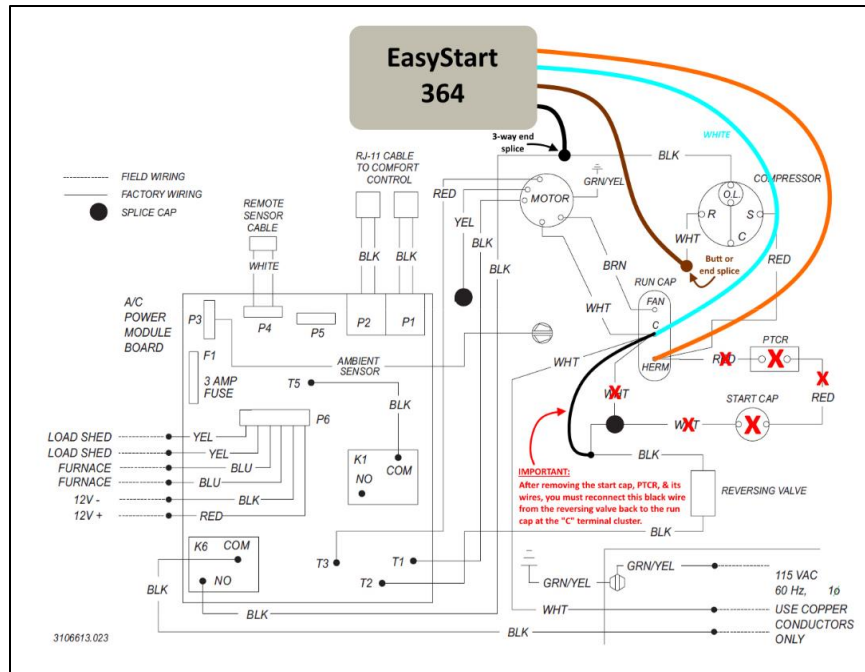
EasyStart 364

3-way end splice

WHITE

BLK

COMPRESSOR

FIELD WIRING
FACTORY WIRING
SPLICE CAP

RJ-11 CABLE TO COMFORT CONTROL

RED

GRN/YEL

MOTOR

O.L.

R

S

C

WHT

YEL

BLK

BLK

Butt or end splice

RED

REMOTE SENSOR CABLE

WHITE

BLK

BLK

BRN

RUN CAP

FAN

C

HERM

A/C POWER MODULE BOARD

P3

P4

P5

P2

P1

WHT

F1

3 AMP FUSE

AMBIENT SENSOR

WHT

PTCR

RED

RED

T5

WHT

BLK

WHT

START CAP

RED

P6

LOAD SHED
LOAD SHED
FURNACE
FURNACE
12V -
12V +

YEL
YEL
BLU
BLU
BLK
RED

K1
COM
NO

BLK

IMPORTANT:
After removing the start cap, PTCR, & its wires, you must reconnect this black wire from the reversing valve back to the run cap at the "C" terminal cluster.

REVERSING VALVE

BLK

K6
COM
NO

T3

T1

T2

GRN/YEL

GRN/YEL

115 VAC
60 Hz, 1ϕ

BLK

BLK

WHT

USE COPPER CONDUCTORS ONLY

BLK

3106613.023